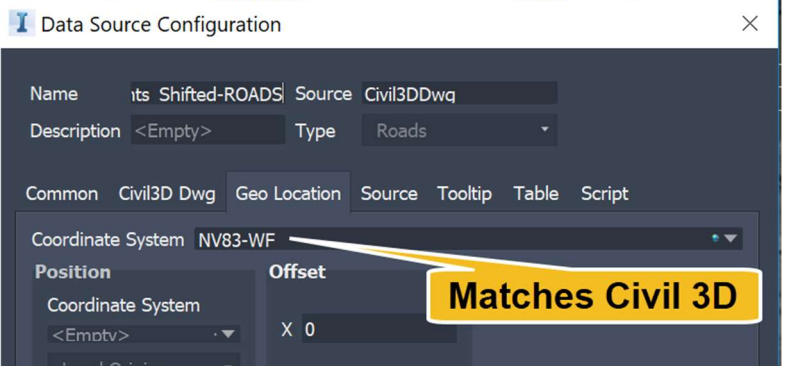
Data Source Configuration

Name nts Shifted-ROADS Source Civil3DDwg

Description <Empty> Type Roads

Common Civil3D Dwg Geo Location Source Tooltip Table Script

Coordinate System NV83-WF

Position

Coordinate System

<Empty>

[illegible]

Offset

X 0

Matches Civil 3D